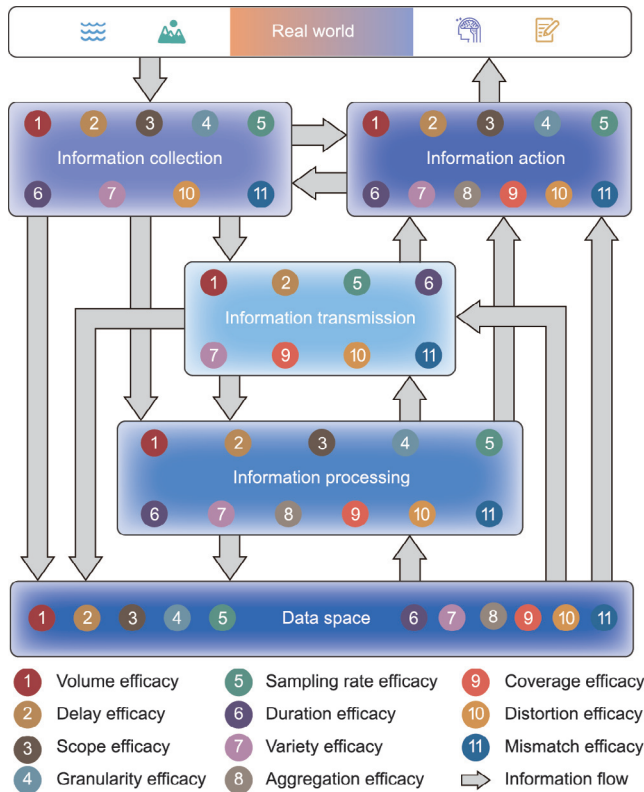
Real world

1 2 3 4 5
Information collection
6 7 10 11

1 2 3 4 5
Information action
6 7 8 9 10 11

1 2 5 6
Information transmission
7 9 10 11

1 2 3 4 5
Information processing
6 7 8 9 10 11

1 2 3 4 5 Data space 6 7 8 9 10 11

1 Volume efficacy
2 Delay efficacy
3 Scope efficacy
4 Granularity efficacy
5 Sampling rate efficacy
6 Duration efficacy
7 Variety efficacy
8 Aggregation efficacy
9 Coverage efficacy
10 Distortion efficacy
11 Mismatch efficacy
Information flow